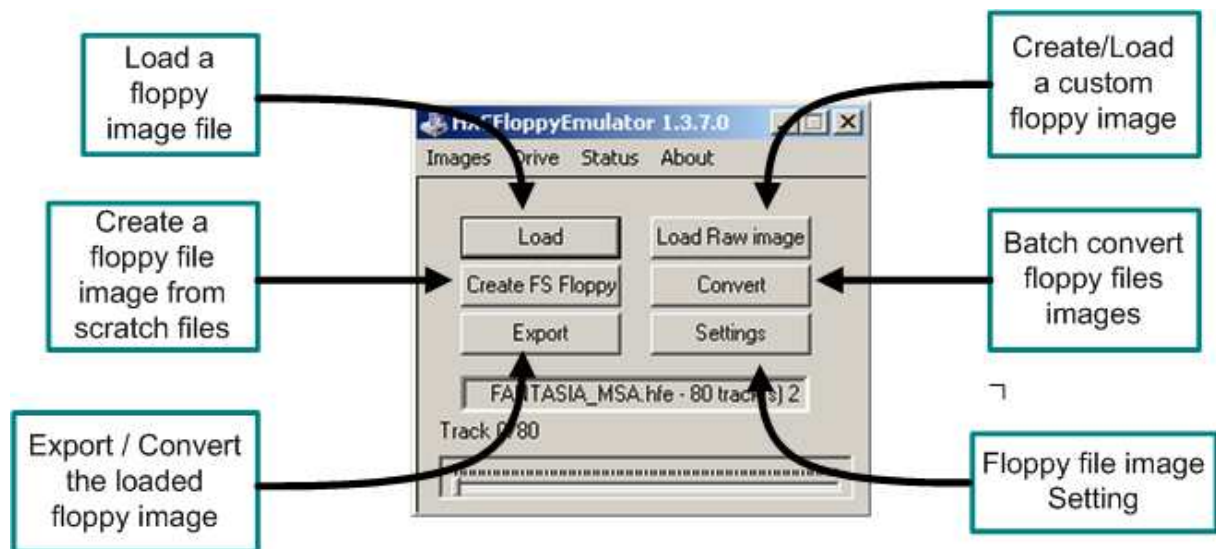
Load a floppy image file

Create a floppy file image from scratch files

Export / Convert the loaded floppy image

HxCFloppyEmulator 1.3.7.0

Images Drive Status About

Load

Create FS Floppy

Export

Load Raw image

Convert

Settings

FANTASIA_MSA.hfe - 80 track(s) 2

Track 0/80

Create/Load a custom floppy image

Batch convert floppy files images

Floppy file image Setting